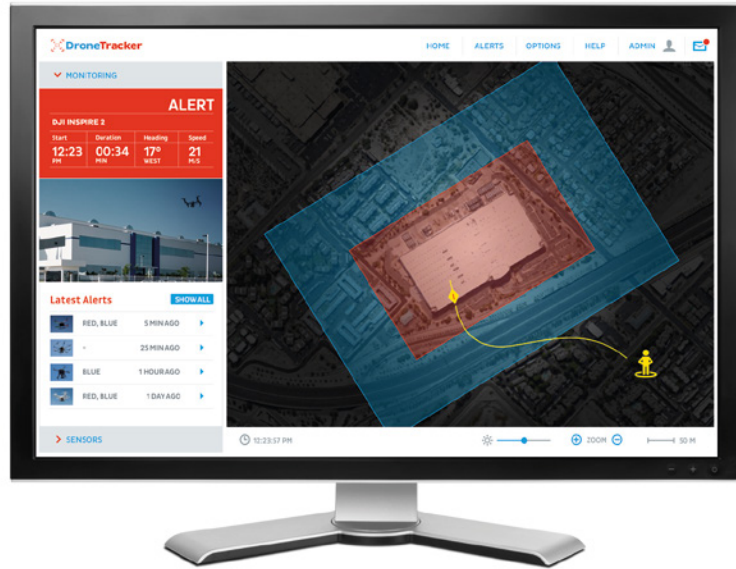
DroneTracker

HOME ALERTS OPTIONS HELP ADMIN

MONITORING

ALERT

DJI INSPIRE 2

| Start | Duration | Heading | Speed |
|---|---|---|---|
| 12:23 PM | 00:34 MIN | 17° WEST | 21 M/S |

Latest Alerts SHOW ALL

RED, BLUE 5 MIN AGO

- 25 MIN AGO

BLUE 1 HOUR AGO

RED, BLUE 1 DAY AGO

SENSORS

12:23:57 PM

ZOOM

50 M